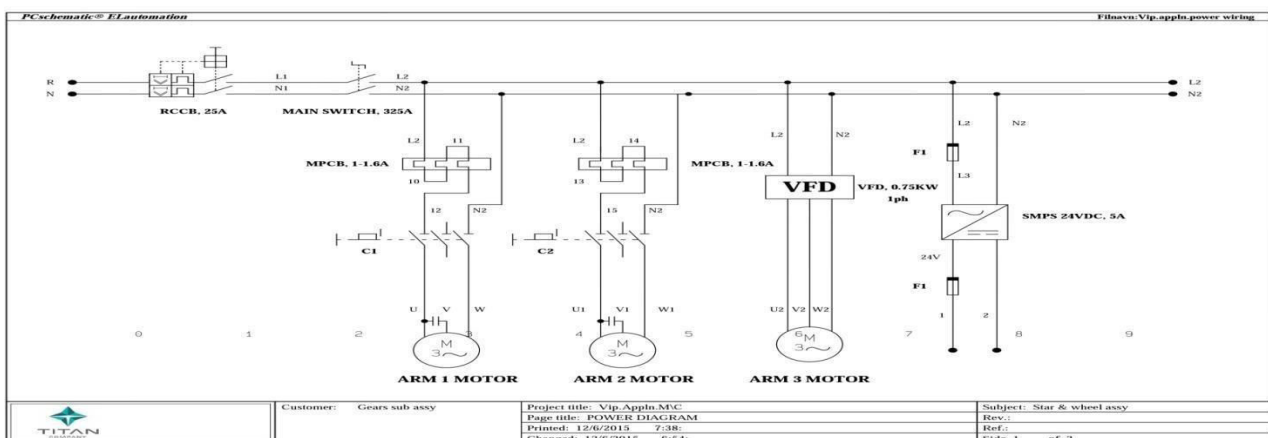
PCschematic® ELautomation

Filnavn:Vip.appln.power wiring

R
N
RCCB, 25A
L1
N1
MAIN SWITCH, 325A
L2
N2
L2
N2

L2
11
MPCB, 1-1.6A
10
12
N2
C1

L2
14
13
15
N2
C2

MPCB, 1-1.6A
L2
N2
VFD
VFD, 0.75KW 1ph

F1
L2
N2
L3
SMPS 24VDC, 5A
24V
F1
1
2

U
V
W
U1
V1
W1
U2
V2
W2

0
1
2
3
4
5
6
7
8
9

M
3~
M
3~
M
3~

ARM 1 MOTOR
ARM 2 MOTOR
ARM 3 MOTOR

TITAN

| Customer: Gears sub assy | Project title: Vip.Appln.M\C | Subject: Star & wheel assy |
|---|---|---|
| | Page title: POWER DIAGRAM | Rev.: |
| | Printed: 12/6/2015 7:38: | Ref.: |
| | Changed: 12/6/2015 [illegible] | Side 1 of 2 |